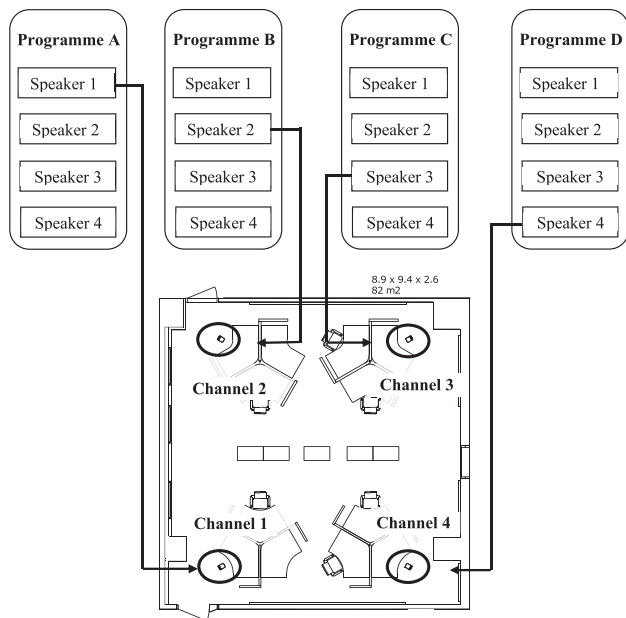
Programme A
Speaker 1
Speaker 2
Speaker 3
Speaker 4

Programme B
Speaker 1
Speaker 2
Speaker 3
Speaker 4

Programme C
Speaker 1
Speaker 2
Speaker 3
Speaker 4

Programme D
Speaker 1
Speaker 2
Speaker 3
Speaker 4

8.9 x 9.4 x 2.6
82 m2

Channel 2
Channel 3
Channel 1
Channel 4